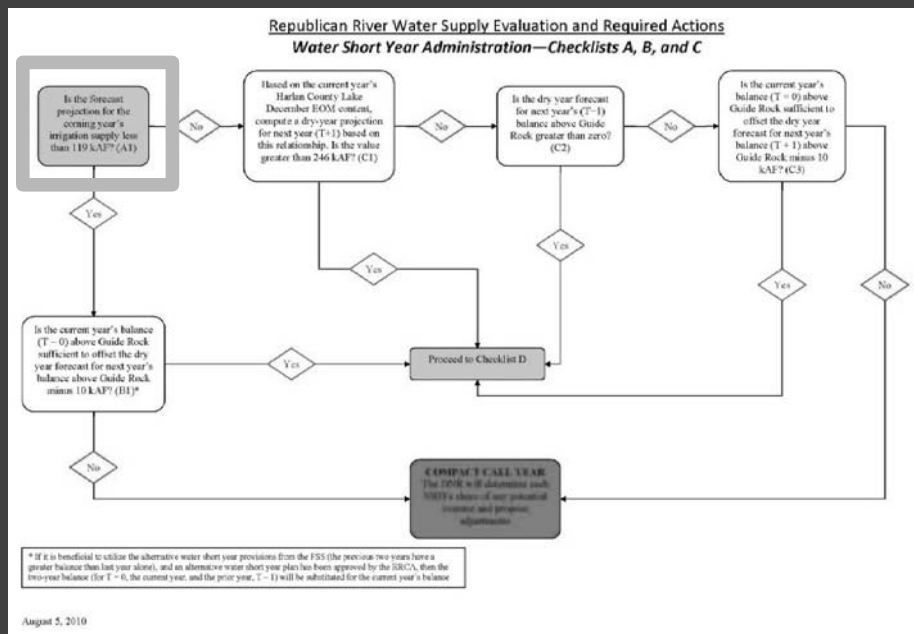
Republican River Water Supply Evaluation and Required Actions

Water Short Year Administration—Checklists A, B, and C

Is the forecast projection for the coming year's irrigation supply less than 119 kAF? (A1)

No

Based on the current year's Harlan County Lake December EOM content, compute a dry-year projection for next year (T+1) based on this relationship. Is the value greater than 246 kAF? (C1)

No

Is the dry year forecast for next year's (T+1) balance above Guide Rock greater than zero? (C2)

No

Is the current year's balance (T = 0) above Guide Rock sufficient to offset the dry year forecast for next year's balance (T + 1) above Guide Rock minus 10 kAF? (C3)

Yes

Yes

Yes

Yes

No

Is the current year's balance (T = 0) above Guide Rock sufficient to offset the dry year forecast for next year's balance above Guide Rock minus 10 kAF? (B1)*

Yes

Proceed to Checklist D

No

COMPACT CALL YEAR
The DNR will determine each NRD's share of any potential overuse and propose adjustments

* If it is beneficial to utilize the alternative water short year provisions from the FSS (the previous two years have a greater balance than last year alone), and an alternative water short year plan has been approved by the RRCA, then the two-year balance (for T = 0, the current year, and the prior year, T – 1) will be substituted for the current year's balance

August 5, 2010